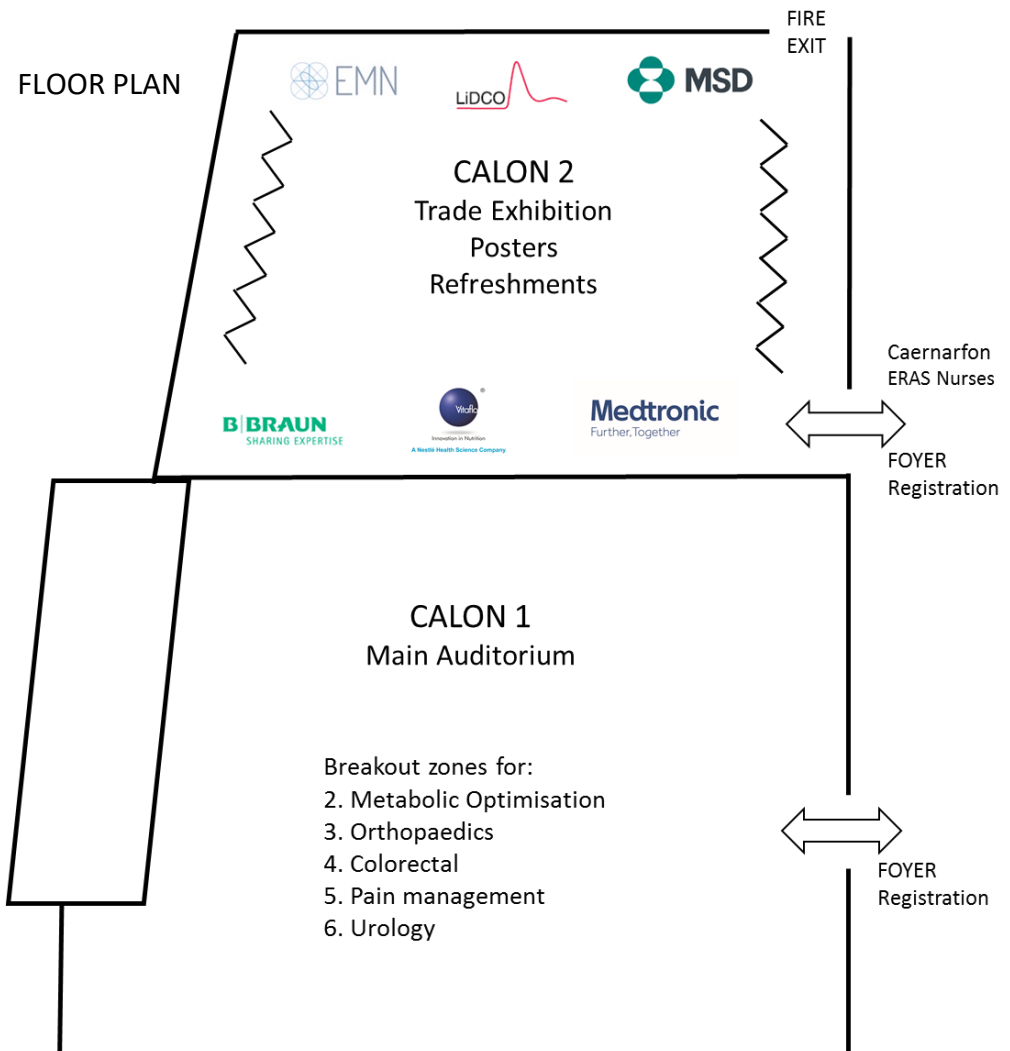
FLOOR PLAN

FIRE EXIT

EMN

LiDCO

MSD

CALON 2
Trade Exhibition
Posters
Refreshments

B|BRAUN
SHARING EXPERTISE

Vitaflo®
Innovation in Nutrition
A Nestlé Health Science Company

Medtronic
Further, Together

Caernarfon
ERAS Nurses

FOYER
Registration

CALON 1
Main Auditorium

Breakout zones for:
2. Metabolic Optimisation
3. Orthopaedics
4. Colorectal
5. Pain management
6. Urology

FOYER
Registration